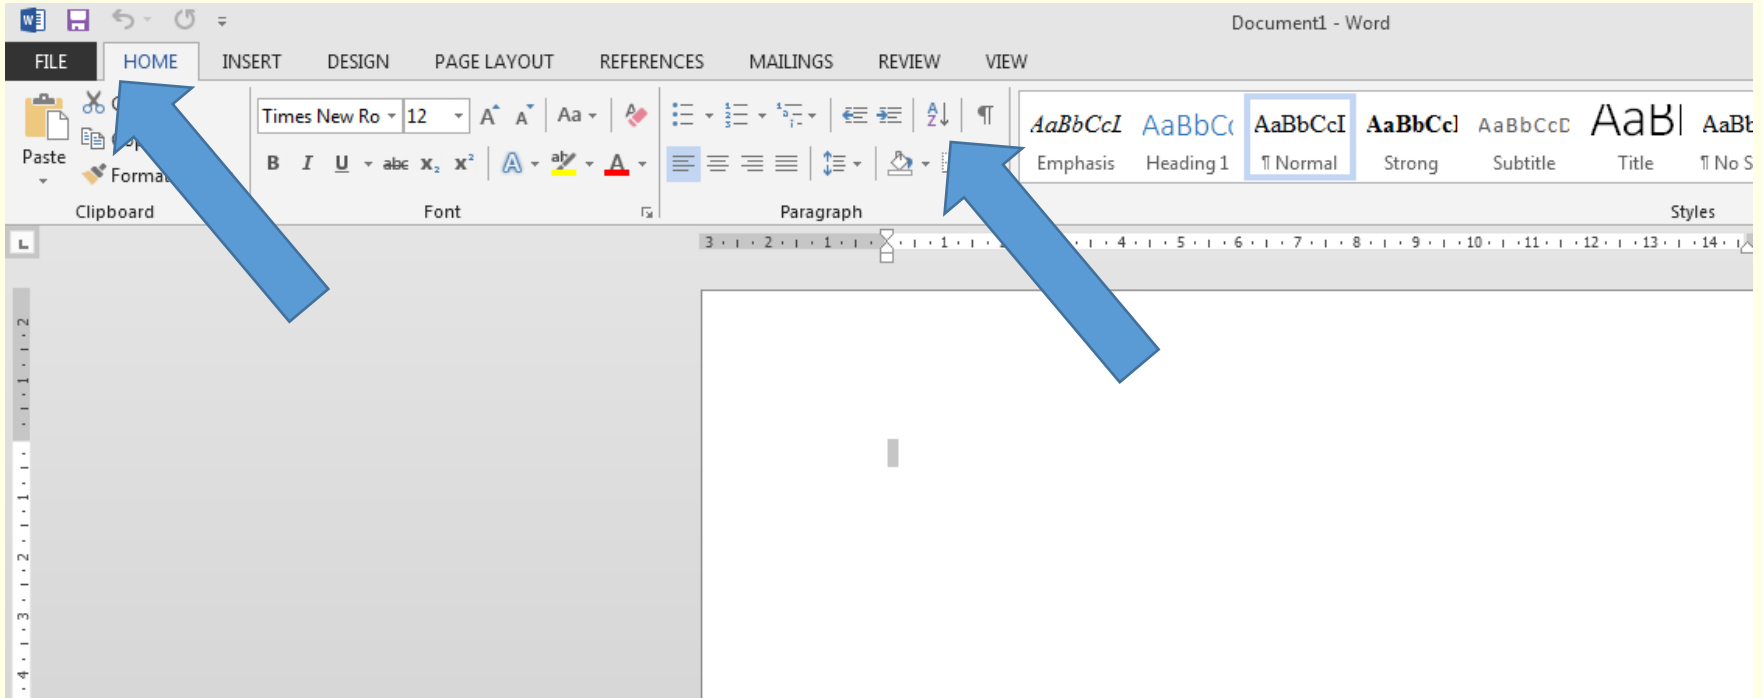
Document1 - Word

FILE HOME INSERT DESIGN PAGE LAYOUT REFERENCES MAILINGS REVIEW VIEW

Paste

Forma

Clipboard

Times New Ro 12

Aa

B I U abc $x_2$ $x^2$

Font

Paragraph

AaBbCcI AaBbCc AaBbCcI AaBbCcI AaBbCcD AaBl AaBb

Emphasis Heading 1 ¶ Normal Strong Subtitle Title ¶ No S

Styles

3 · 2 · 1 · 1 · 4 · 5 · 6 · 7 · 8 · 9 · 10 · 11 · 12 · 13 · 14

2 · 1 · 1 · 2 · 3 · 4